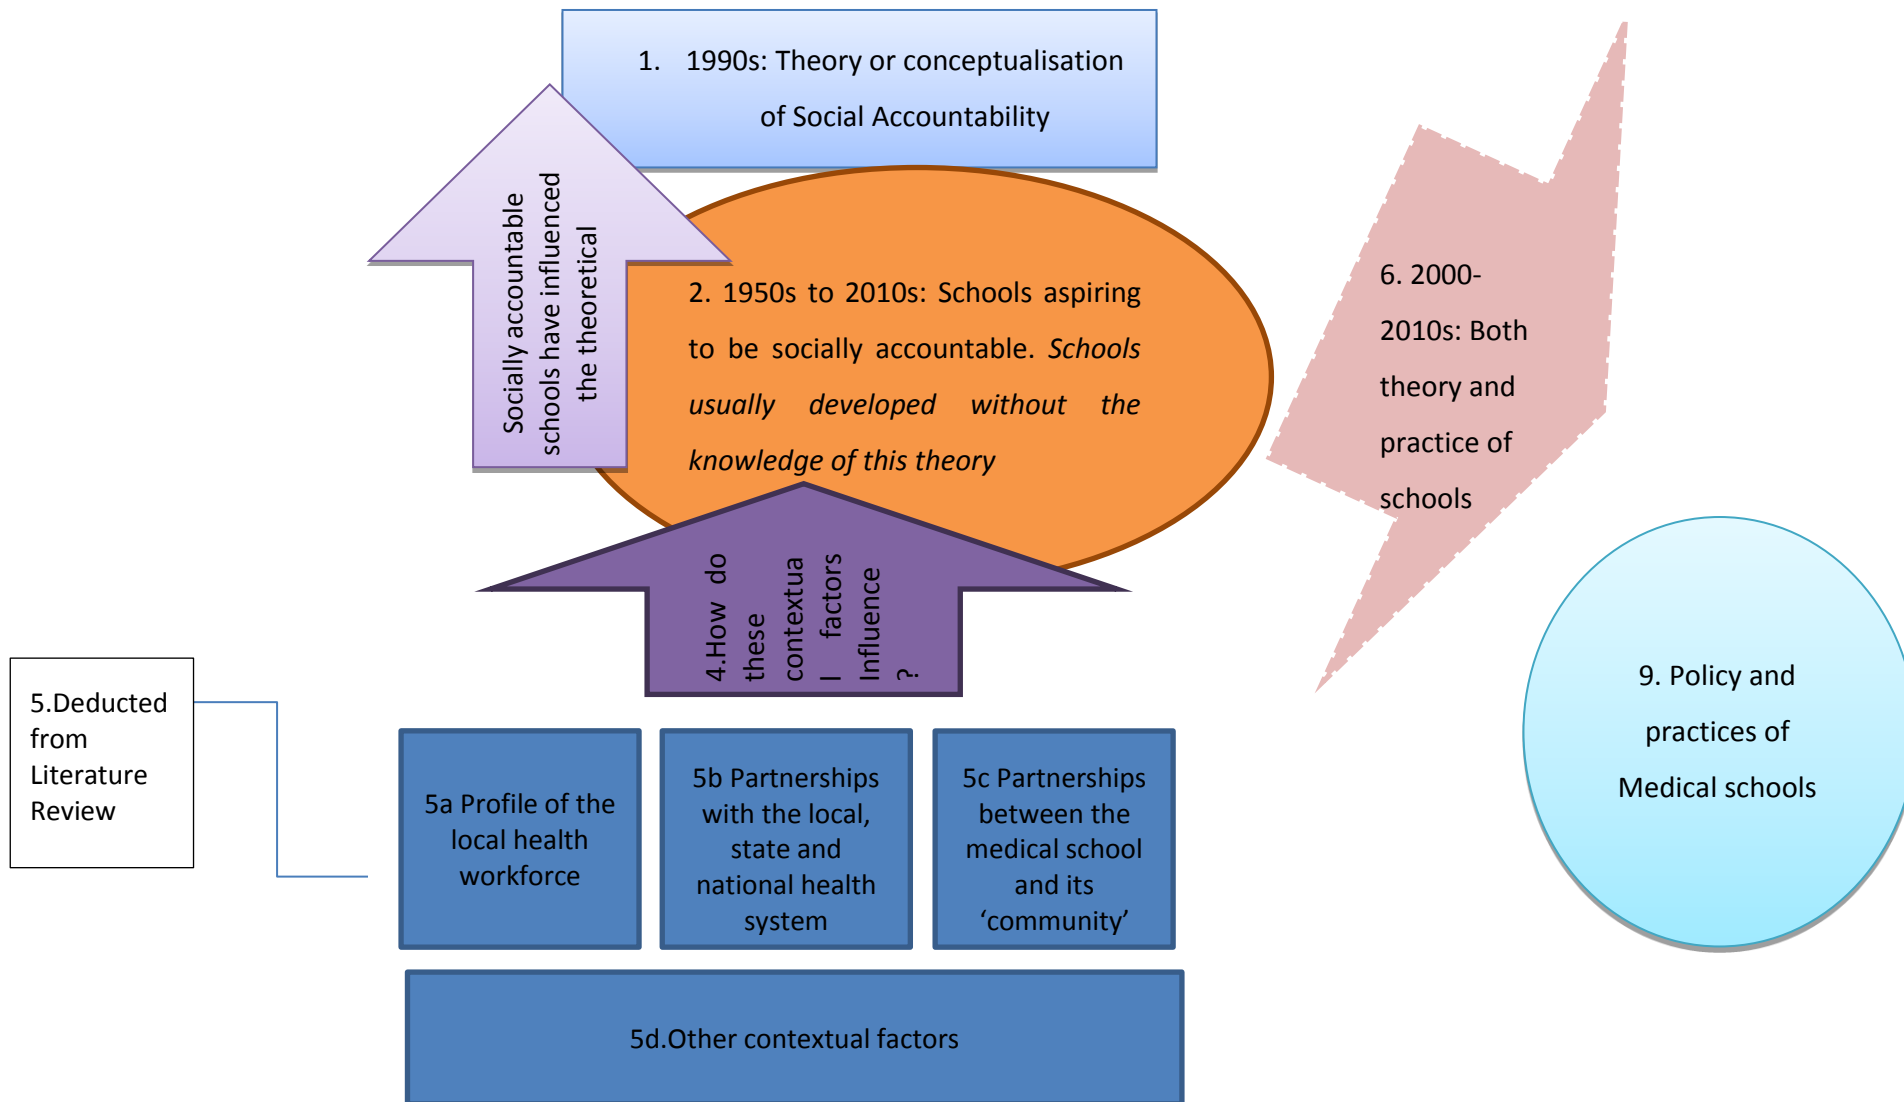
1. 1990s: Theory or conceptualisation of Social Accountability

Socially accountable schools have influenced the theoretical

2. 1950s to 2010s: Schools aspiring to be socially accountable. *Schools usually developed without the knowledge of this theory*

6. 2000-2010s: Both theory and practice of schools

4.How do these contextua l factors Influence ?

5.Deducted from Literature Review

5a Profile of the local health workforce

5b Partnerships with the local, state and national health system

5c Partnerships between the medical school and its ‘community’

9. Policy and practices of Medical schools

5d.Other contextual factors